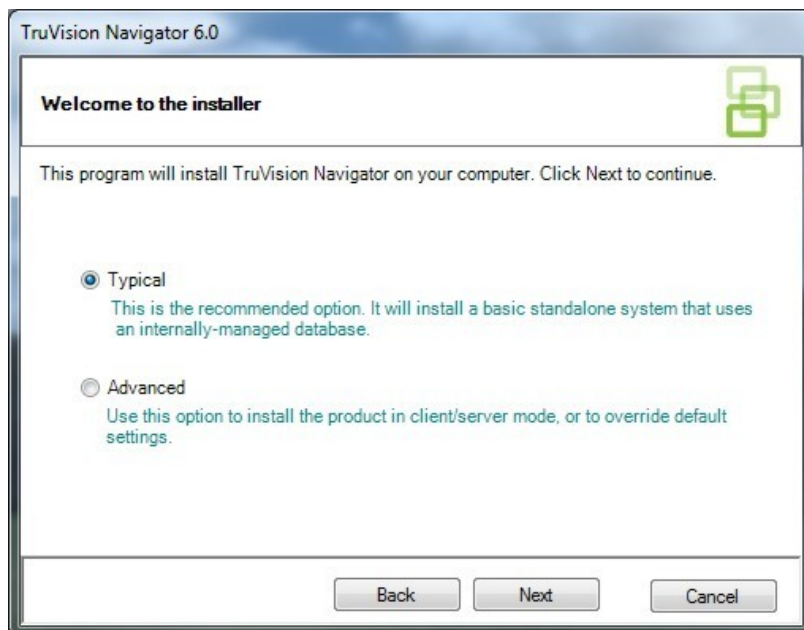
TruVision Navigator 6.0

Welcome to the installer

This program will install TruVision Navigator on your computer. Click Next to continue.

Typical
This is the recommended option. It will install a basic standalone system that uses an internally-managed database.

Advanced
Use this option to install the product in client/server mode, or to override default settings.

Back
Next
Cancel